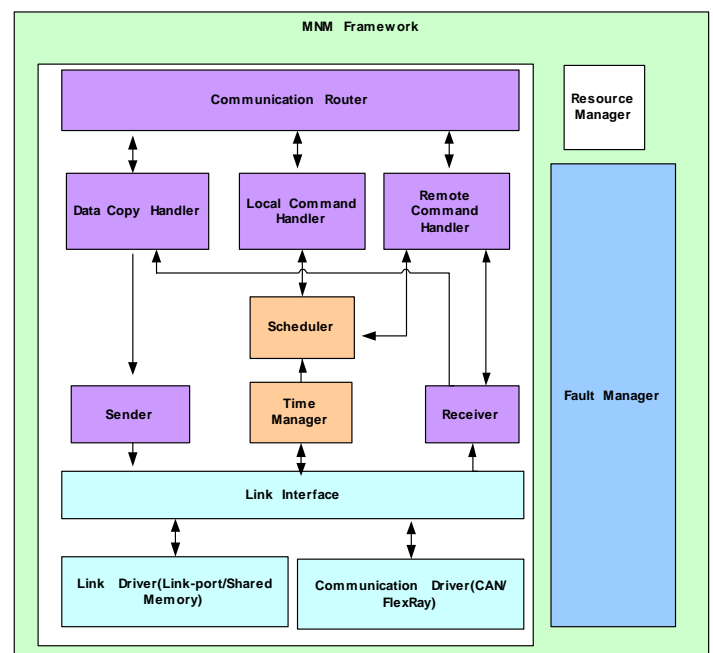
MNM Framework

Communication Router

Resource Manager

Data Copy Handler

Local Command Handler

Remote Command Handler

Scheduler

Sender

Time Manager

Receiver

Fault Manager

Link Interface

Link Driver(Link-port/Shared Memory)

Communication Driver(CAN/ FlexRay)